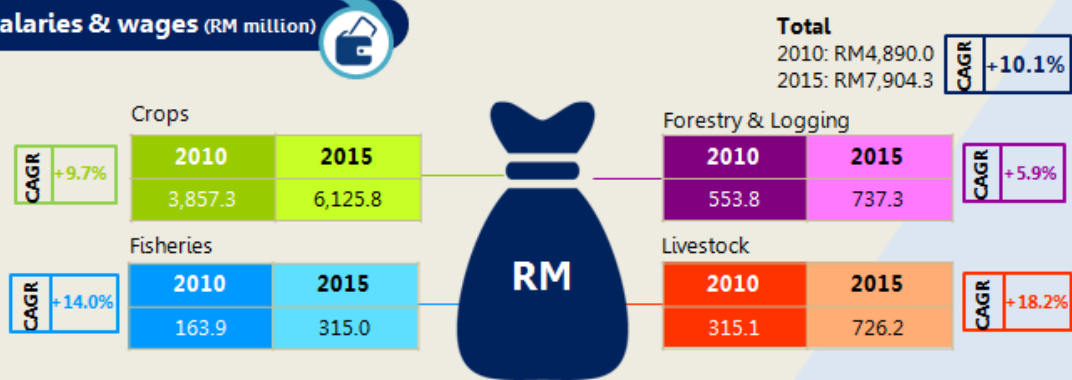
alaries & wages (RM million)

Total
2010: RM4,890.0
2015: RM7,904.3

CAGR +10.1%

Crops

| 2010 | 2015 |
|---|---|
| 3,857.3 | 6,125.8 |

CAGR +9.7%

Forestry & Logging

| 2010 | 2015 |
|---|---|
| 553.8 | 737.3 |

CAGR +5.9%

RM

Fisheries

| 2010 | 2015 |
|---|---|
| 163.9 | 315.0 |

CAGR +14.0%

Livestock

| 2010 | 2015 |
|---|---|
| 315.1 | 726.2 |

CAGR +18.2%